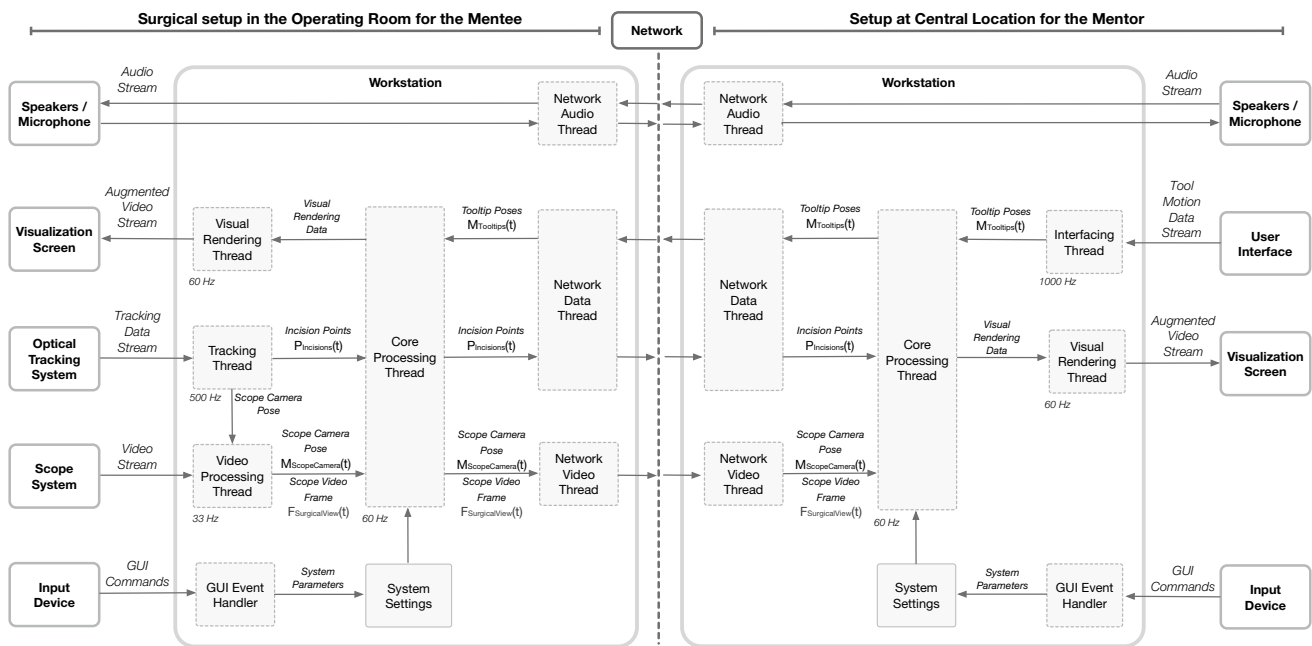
Surgical setup in the Operating Room for the Mentee

Network

Setup at Central Location for the Mentor

Workstation

Audio Stream

Speakers / Microphone

Network Audio Thread

Augmented Video Stream

Visualization Screen

Visual Rendering Thread

60 Hz

Visual Rendering Data

Tooltip Poses $M_{Tooltips}(t)$

Network Data Thread

Tracking Data Stream

Optical Tracking System

Tracking Thread

500 Hz

Incision Points $P_{Incisions}(t)$

Core Processing Thread

Incision Points $P_{Incisions}(t)$

Scope Camera Pose

Video Stream

Scope System

Video Processing Thread

33 Hz

Scope Camera Pose $M_{ScopeCamera}(t)$

Scope Video Frame $F_{SurgicalView}(t)$

60 Hz

Scope Camera Pose $M_{ScopeCamera}(t)$

Scope Video Frame $F_{SurgicalView}(t)$

Network Video Thread

GUI Commands

Input Device

GUI Event Handler

System Parameters

System Settings

Workstation

Network Audio Thread

Audio Stream

Speakers / Microphone

Tooltip Poses $M_{Tooltips}(t)$

Network Data Thread

Tooltip Poses $M_{Tooltips}(t)$

Interfacing Thread

1000 Hz

Tool Motion Data Stream

User Interface

Incision Points $P_{Incisions}(t)$

Core Processing Thread

Visual Rendering Data

Visual Rendering Thread

60 Hz

Augmented Video Stream

Visualization Screen

Network Video Thread

Scope Camera Pose $M_{ScopeCamera}(t)$

Scope Video Frame $F_{SurgicalView}(t)$

60 Hz

System Settings

System Parameters

GUI Event Handler

GUI Commands

Input Device